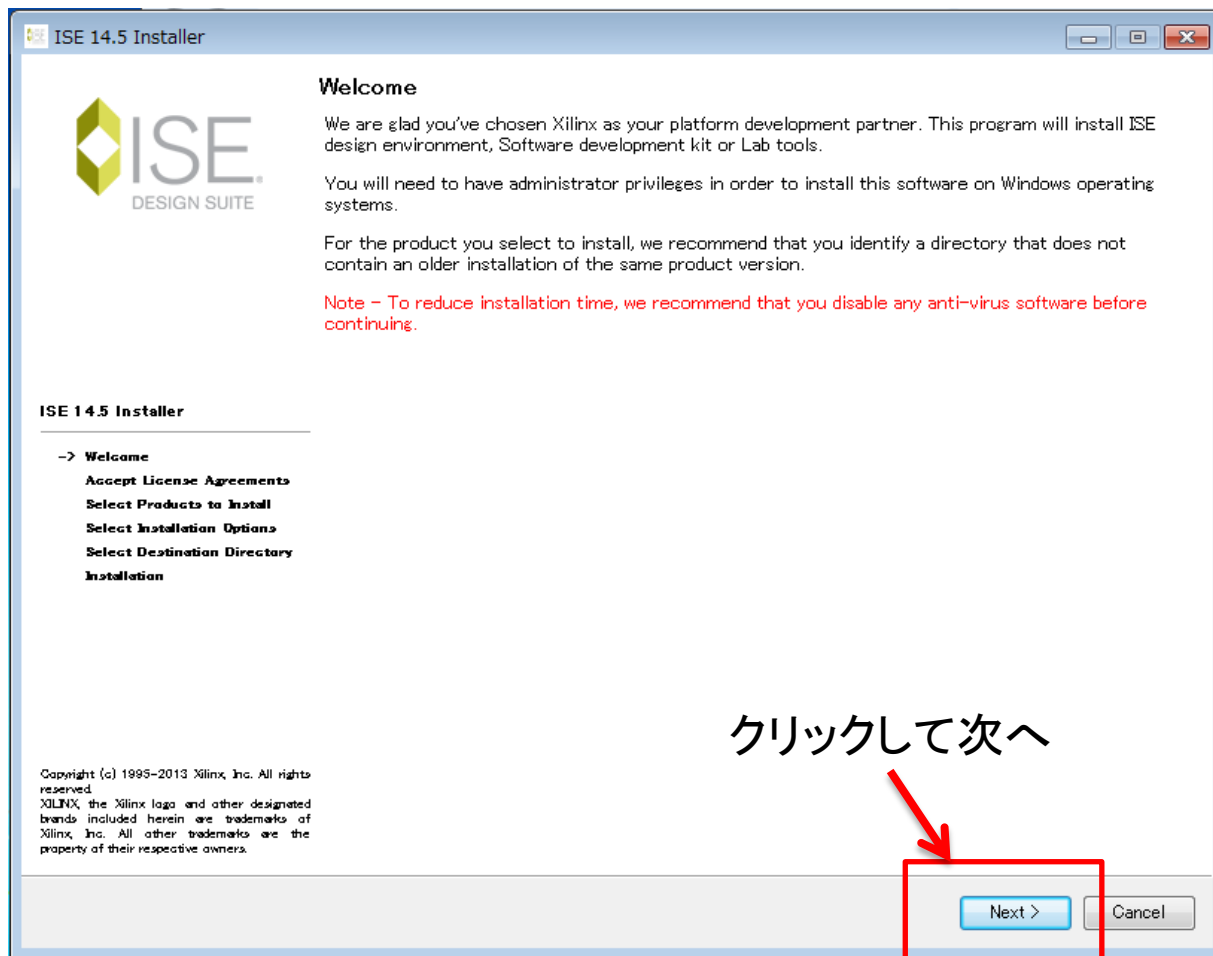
ISE 14.5 Installer

ISE
DESIGN SUITE

Welcome

We are glad you've chosen Xilinx as your platform development partner. This program will install ISE design environment, Software development kit or Lab tools.

You will need to have administrator privileges in order to install this software on Windows operating systems.

For the product you select to install, we recommend that you identify a directory that does not contain an older installation of the same product version.

Note - To reduce installation time, we recommend that you disable any anti-virus software before continuing.

ISE 14.5 Installer

-> Welcome
Accept License Agreements
Select Products to Install
Select Installation Options
Select Destination Directory
Installation

クリックして次へ

Copyright (c) 1995-2013 Xilinx, Inc. All rights reserved.
XILINX, the Xilinx logo and other designated brands included herein are trademarks of Xilinx, Inc. All other trademarks are the property of their respective owners.

Next >
Cancel